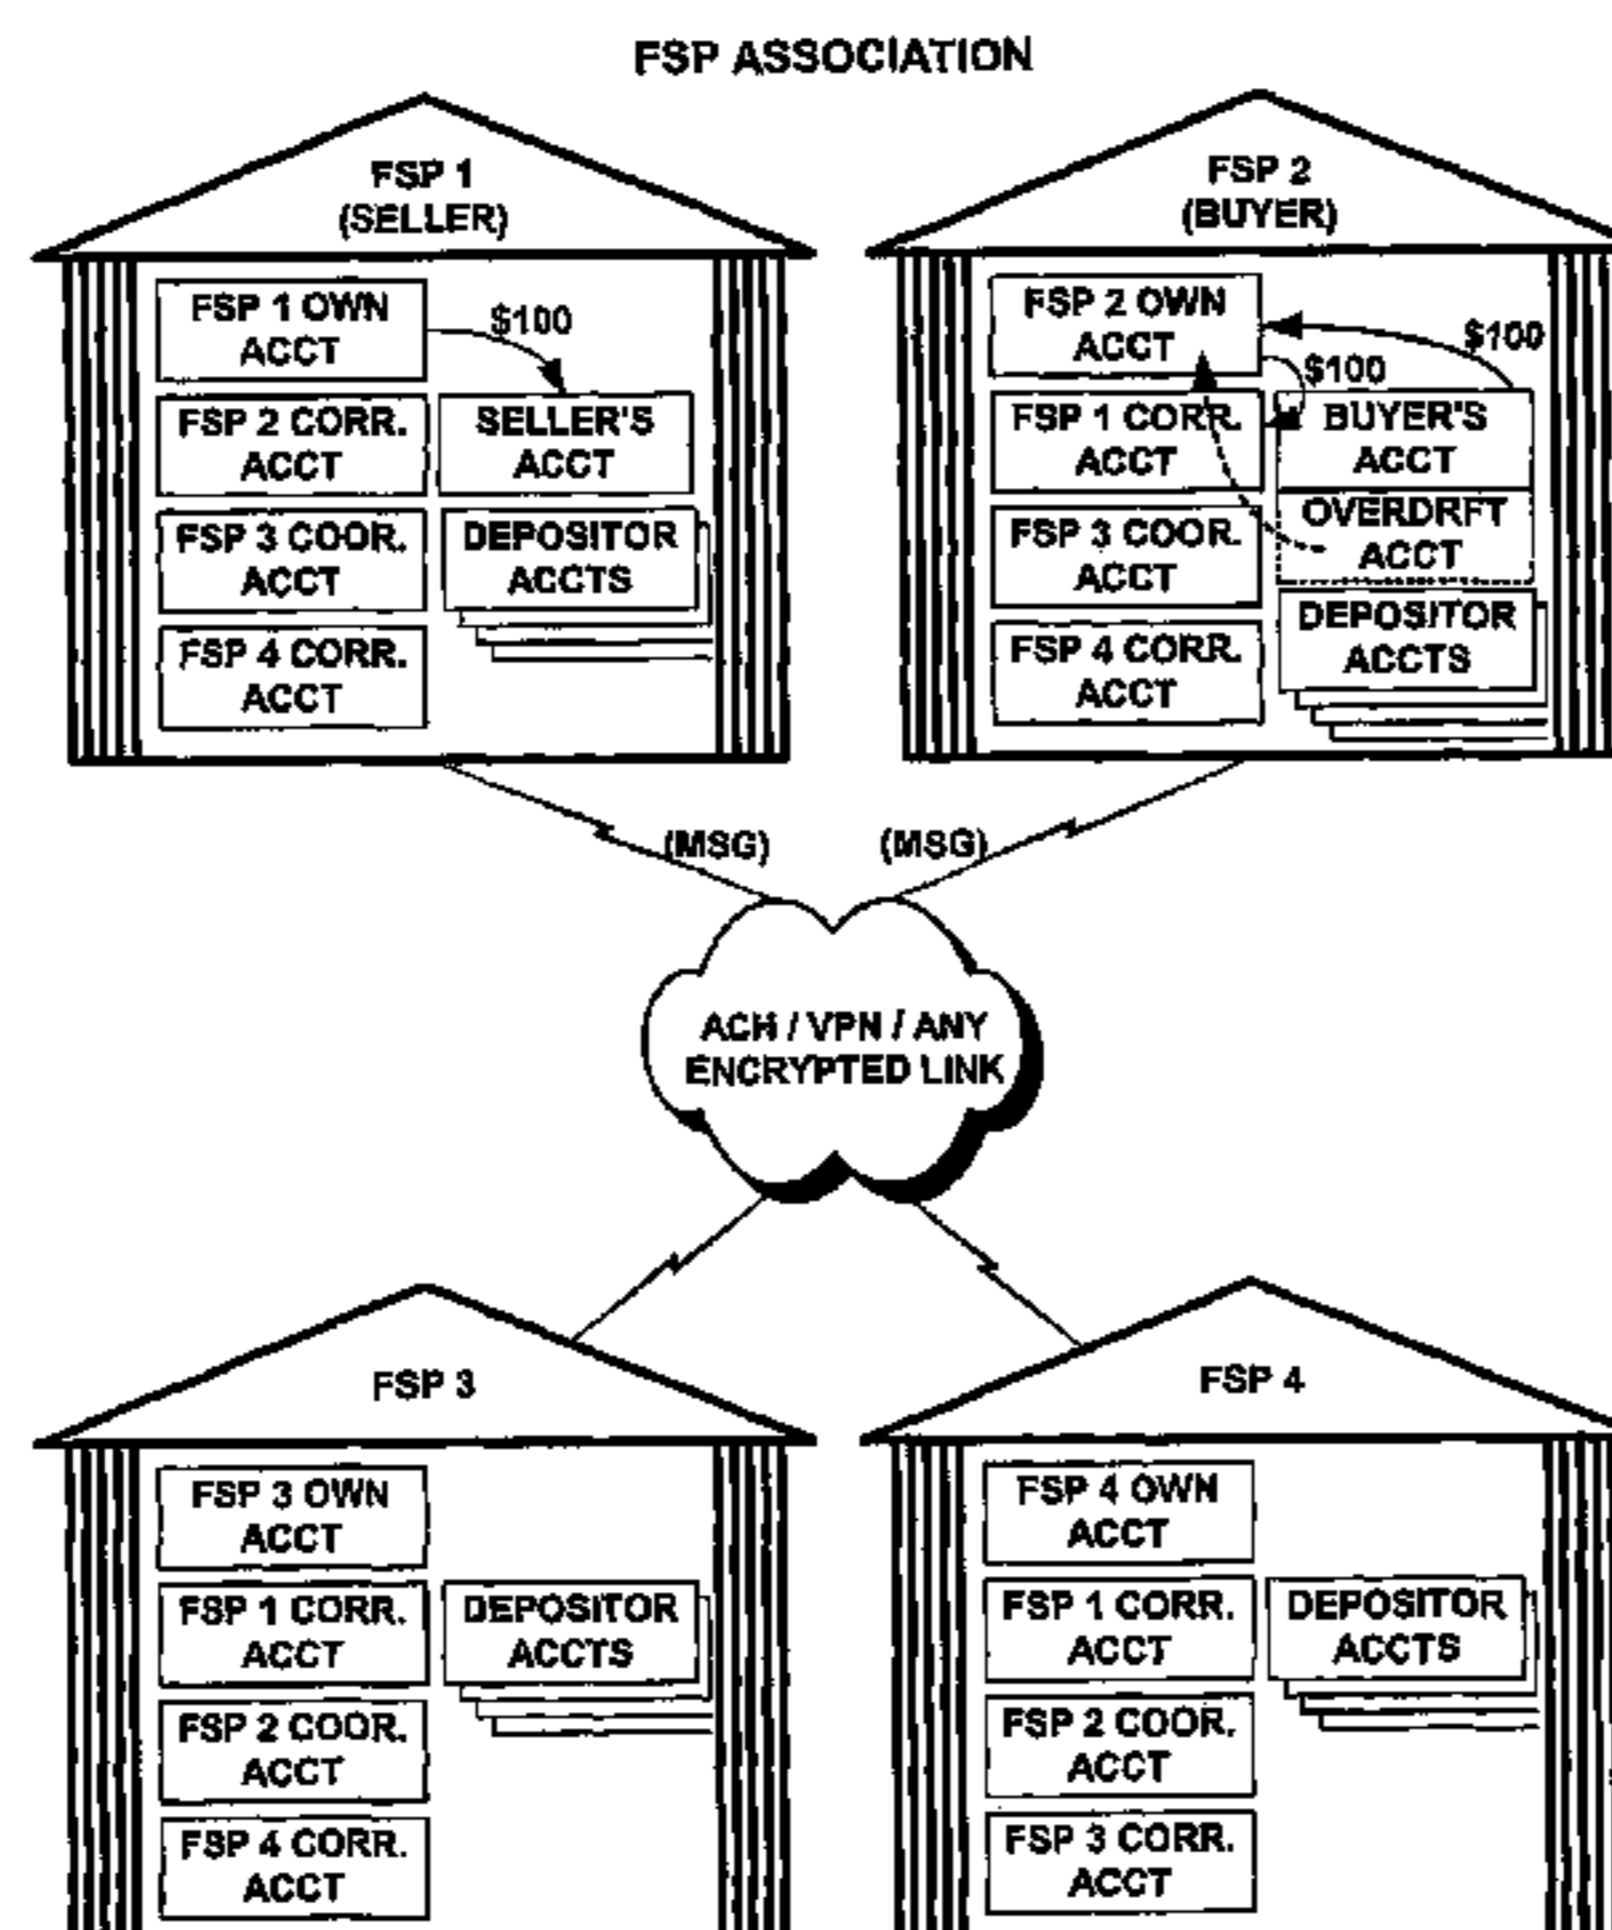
FSP ASSOCIATION

FSP 1
(SELLER)

FSP 1 OWN ACCT

$100

FSP 2 CORR. ACCT

SELLER'S ACCT

FSP 3 COOR. ACCT

DEPOSITOR ACCTS

FSP 4 CORR. ACCT

FSP 2
(BUYER)

FSP 2 OWN ACCT

$100

$100

FSP 1 CORR. ACCT

BUYER'S ACCT

FSP 3 COOR. ACCT

OVERDRFT ACCT

DEPOSITOR ACCTS

FSP 4 CORR. ACCT

(MSG)

(MSG)

ACH / VPN / ANY ENCRYPTED LINK

FSP 3

FSP 3 OWN ACCT

FSP 1 CORR. ACCT

DEPOSITOR ACCTS

FSP 2 COOR. ACCT

FSP 4 CORR. ACCT

FSP 4

FSP 4 OWN ACCT

FSP 1 CORR. ACCT

DEPOSITOR ACCTS

FSP 2 COOR. ACCT

FSP 3 CORR. ACCT